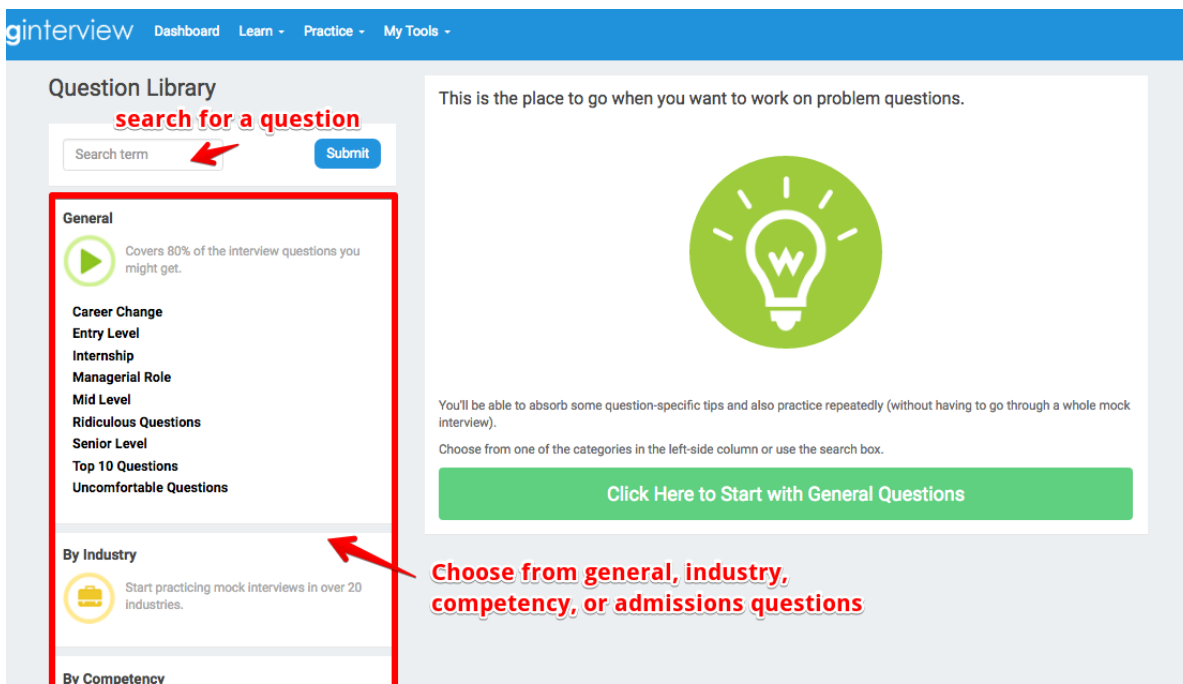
ginterview Dashboard Learn Practice My Tools

Question Library

search for a question

Search term Submit

General

Covers 80% of the interview questions you might get.

Career Change
Entry Level
Internship
Managerial Role
Mid Level
Ridiculous Questions
Senior Level
Top 10 Questions
Uncomfortable Questions

By Industry

Start practicing mock interviews in over 20 industries.

By Competency

This is the place to go when you want to work on problem questions.

You'll be able to absorb some question-specific tips and also practice repeatedly (without having to go through a whole mock interview).

Choose from one of the categories in the left-side column or use the search box.

Click Here to Start with General Questions

Choose from general, industry, competency, or admissions questions